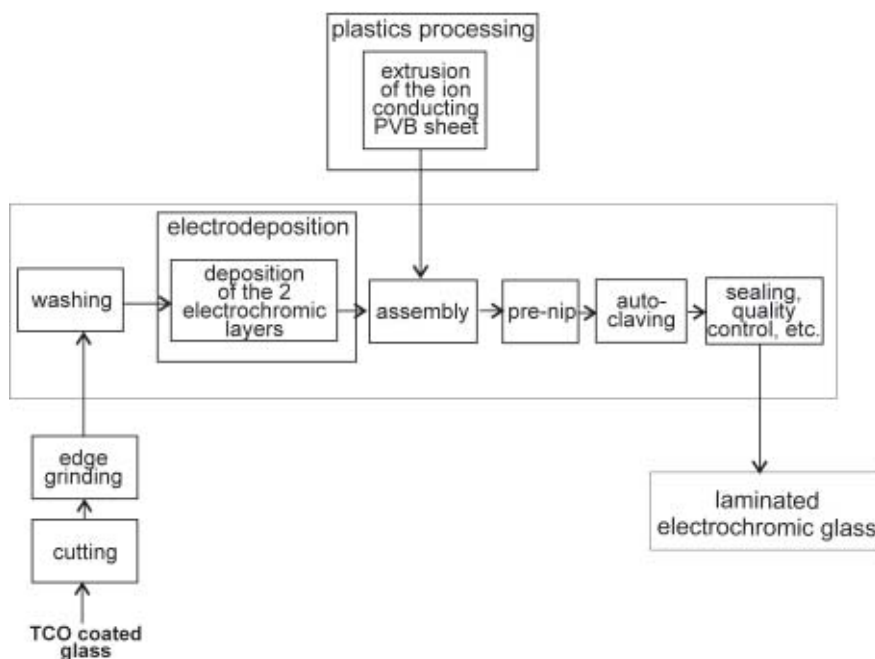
plastics processing

extrusion of the ion conducting PVB sheet

electrodeposition

washing

deposition of the 2 electrochromic layers

assembly

pre-nip

auto-claving

sealing, quality control, etc.

edge grinding

cutting

TCO coated glass

laminated electrochromic glass